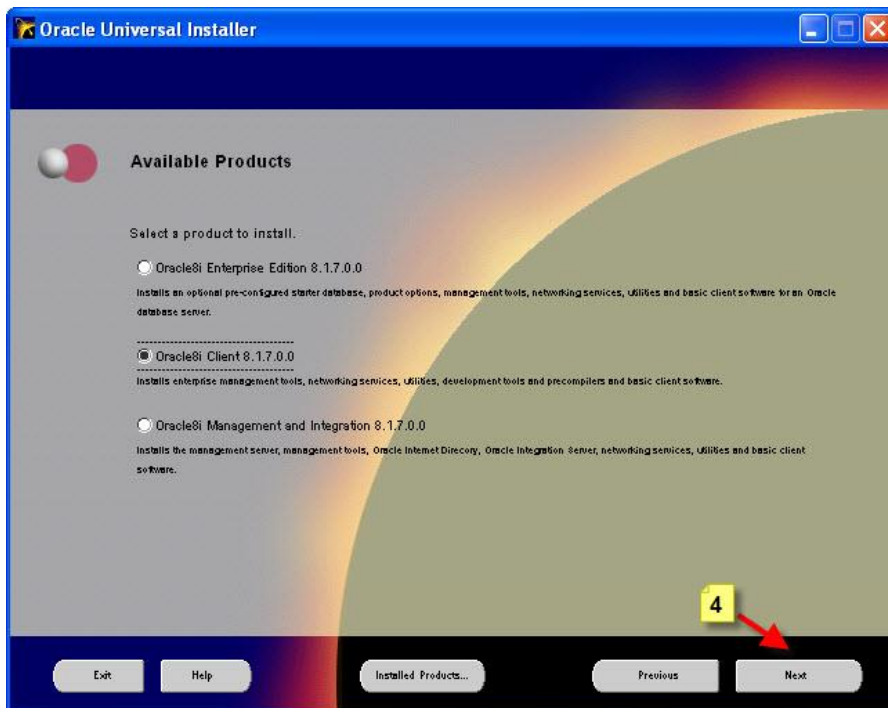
Oracle Universal Installer

Available Products

Select a product to install.

Oracle8i Enterprise Edition 8.1.7.0.0

Installs an optional pre-configured starter database, product options, management tools, networking services, utilities and basic client software for an Oracle database server.

Oracle8i Client 8.1.7.0.0

Installs enterprise management tools, networking services, utilities, development tools and precompilers and basic client software.

Oracle8i Management and Integration 8.1.7.0.0

Installs the management server, management tools, Oracle Internet Direcory, Oracle Integration Server, networking services, utilities and basic client software.

4

Exit

Help

Installed Products...

Previous

Next